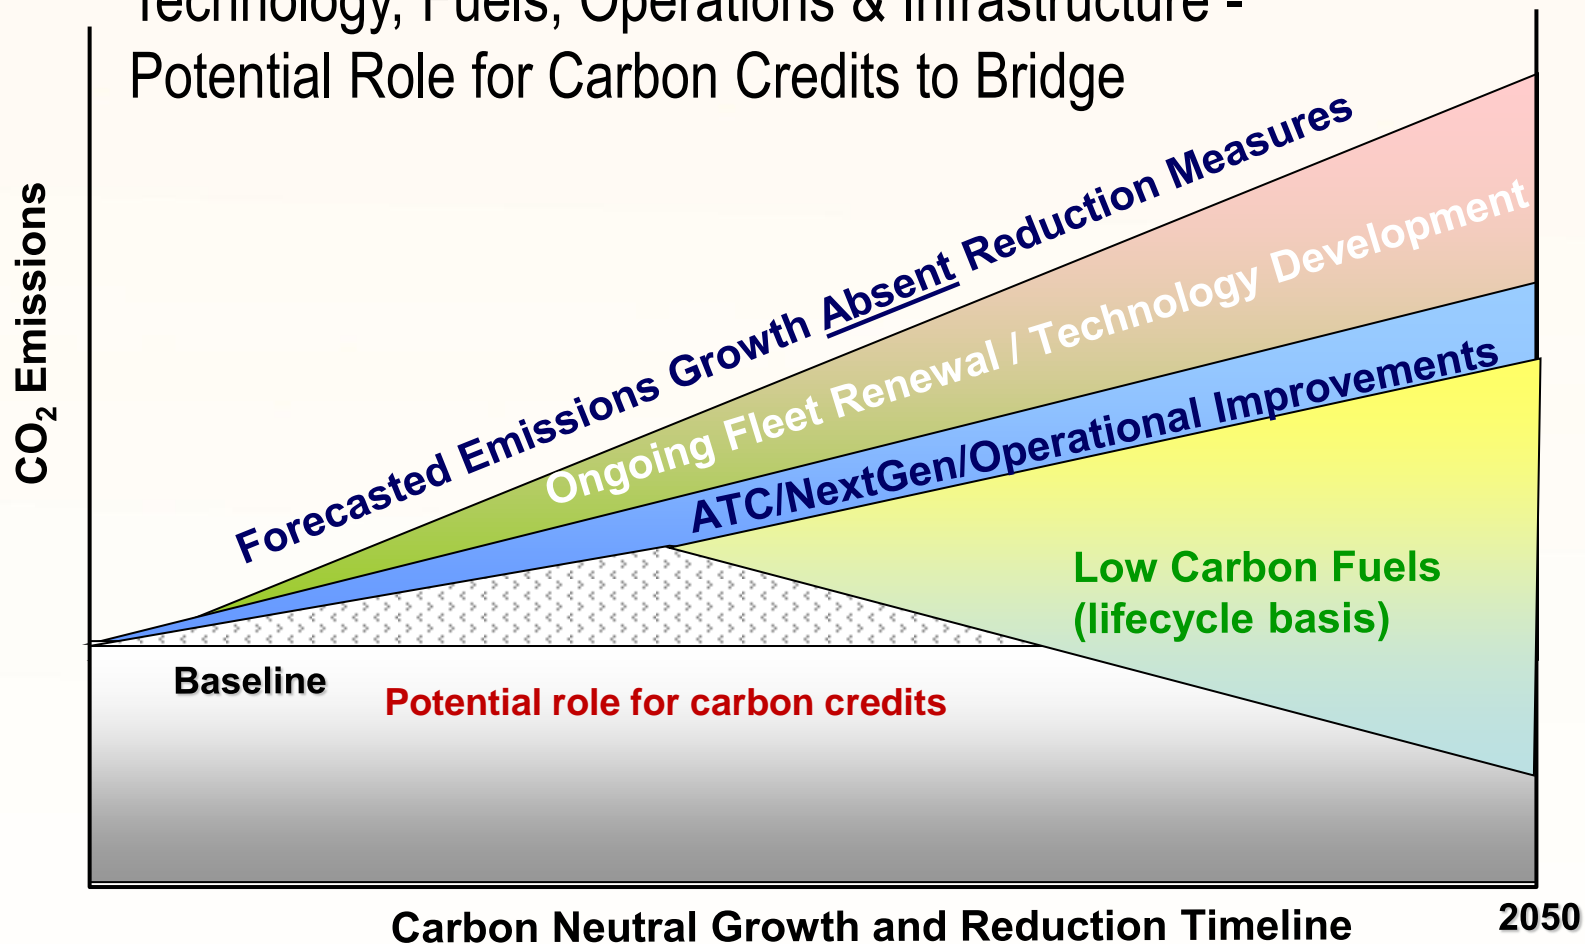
Technology, Fuels, Operations & Infrastructure - Potential Role for Carbon Credits to Bridge

Forecasted Emissions Growth Absent Reduction Measures

Ongoing Fleet Renewal / Technology Development

ATC/NextGen/Operational Improvements

Low Carbon Fuels (lifecycle basis)

$CO_2$ Emissions

Baseline

Potential role for carbon credits

Carbon Neutral Growth and Reduction Timeline

2050